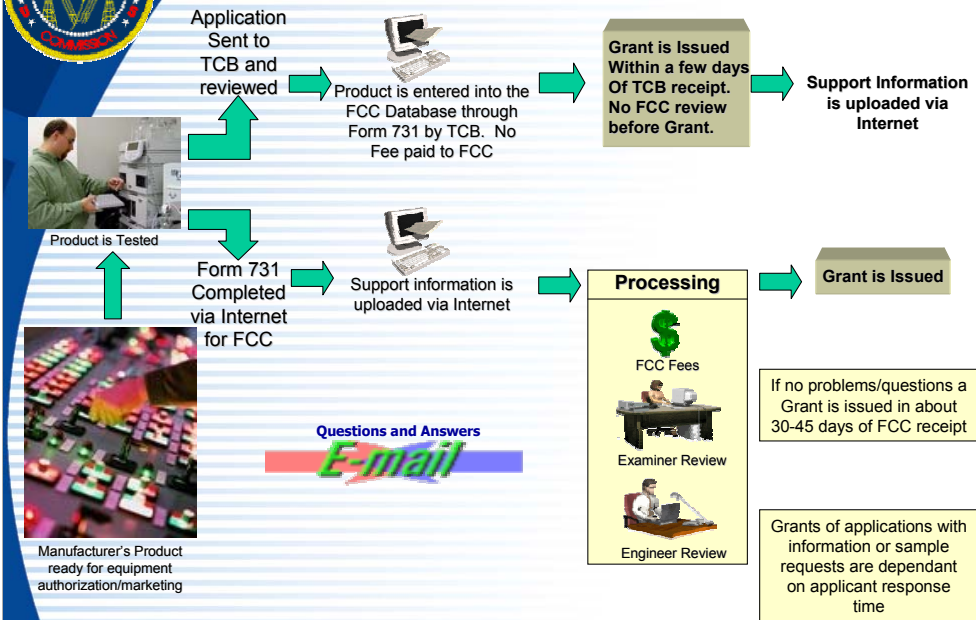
COMMISSION

Application Sent to TCB and reviewed

Product is entered into the FCC Database through Form 731 by TCB. No Fee paid to FCC

Grant is Issued Within a few days Of TCB receipt. No FCC review before Grant.

Support Information is uploaded via Internet

Product is Tested

Form 731 Completed via Internet for FCC

Support information is uploaded via Internet

Processing

Grant is Issued

$

FCC Fees

If no problems/questions a Grant is issued in about 30-45 days of FCC receipt

Examiner Review

Questions and Answers

E-mail

Engineer Review

Grants of applications with information or sample requests are dependant on applicant response time

Manufacturer's Product ready for equipment authorization/marketing